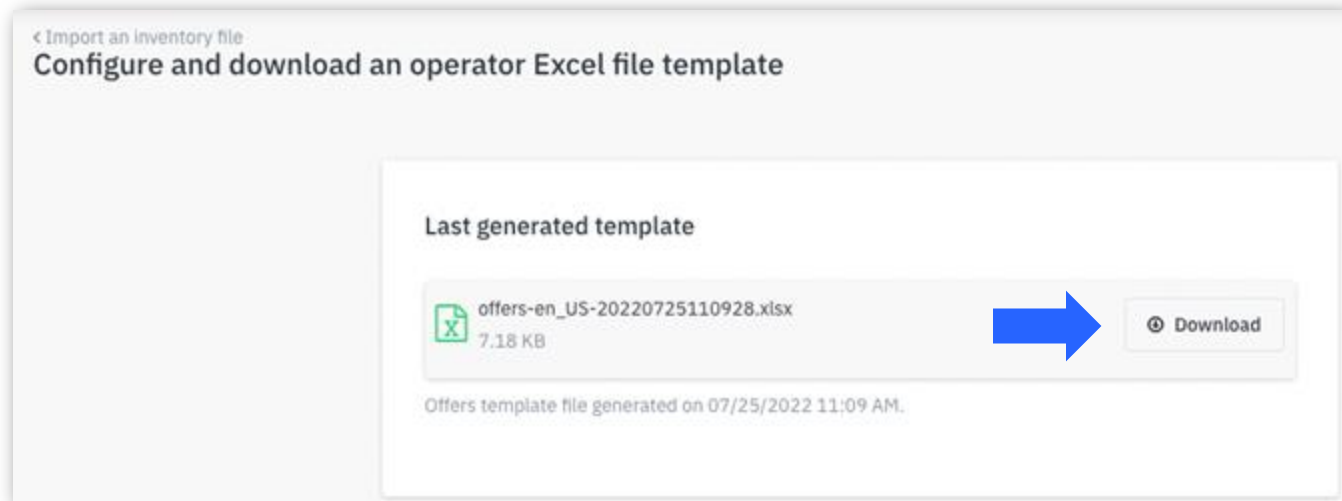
< Import an inventory file
Configure and download an operator Excel file template

Last generated template

offers-en_US-20220725110928.xlsx
7.18 KB

Download

Offers template file generated on 07/25/2022 11:09 AM.